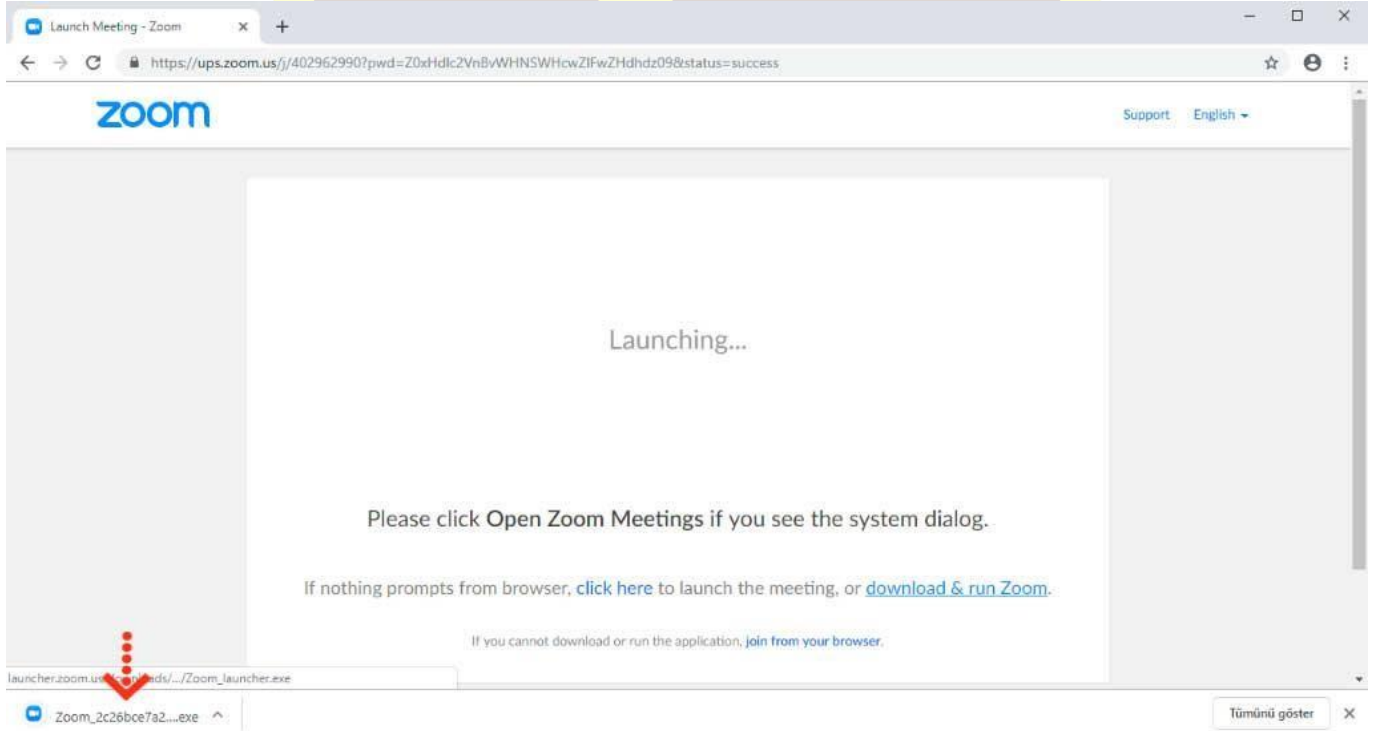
Launch Meeting - Zoom ×
+

https://ups.zoom.us/j/402962990?pwd=Z0xHdlc2VnBvWHNSWHcwZlFwZHdhdz09&status=success

zoom

Support English

Launching...

Please click **Open Zoom Meetings** if you see the system dialog.

If nothing prompts from browser, click here to launch the meeting, or download & run Zoom.

If you cannot download or run the application, join from your browser.

launcher.zoom.us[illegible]ads/.../Zoom_launcher.exe

Zoom_2c26bce7a2....exe

Tümünü göster
×